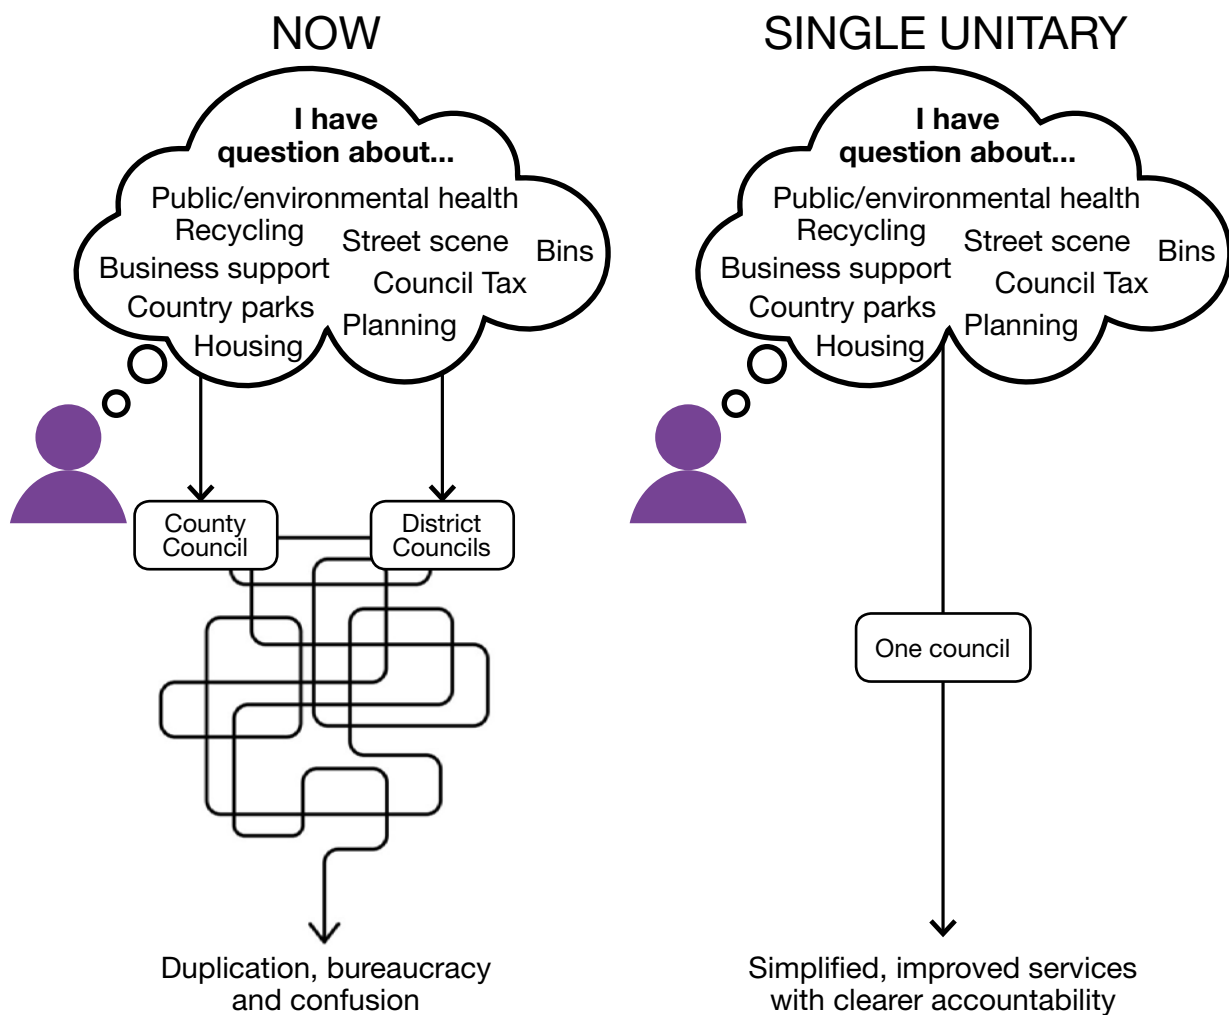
NOW

I have question about...

Public/environmental health
Recycling
Street scene
Bins
Business support
Council Tax
Country parks
Planning
Housing

County Council

District Councils

Duplication, bureaucracy and confusion

SINGLE UNITARY

I have question about...

Public/environmental health
Recycling
Street scene
Bins
Business support
Council Tax
Country parks
Planning
Housing

One council

Simplified, improved services with clearer accountability